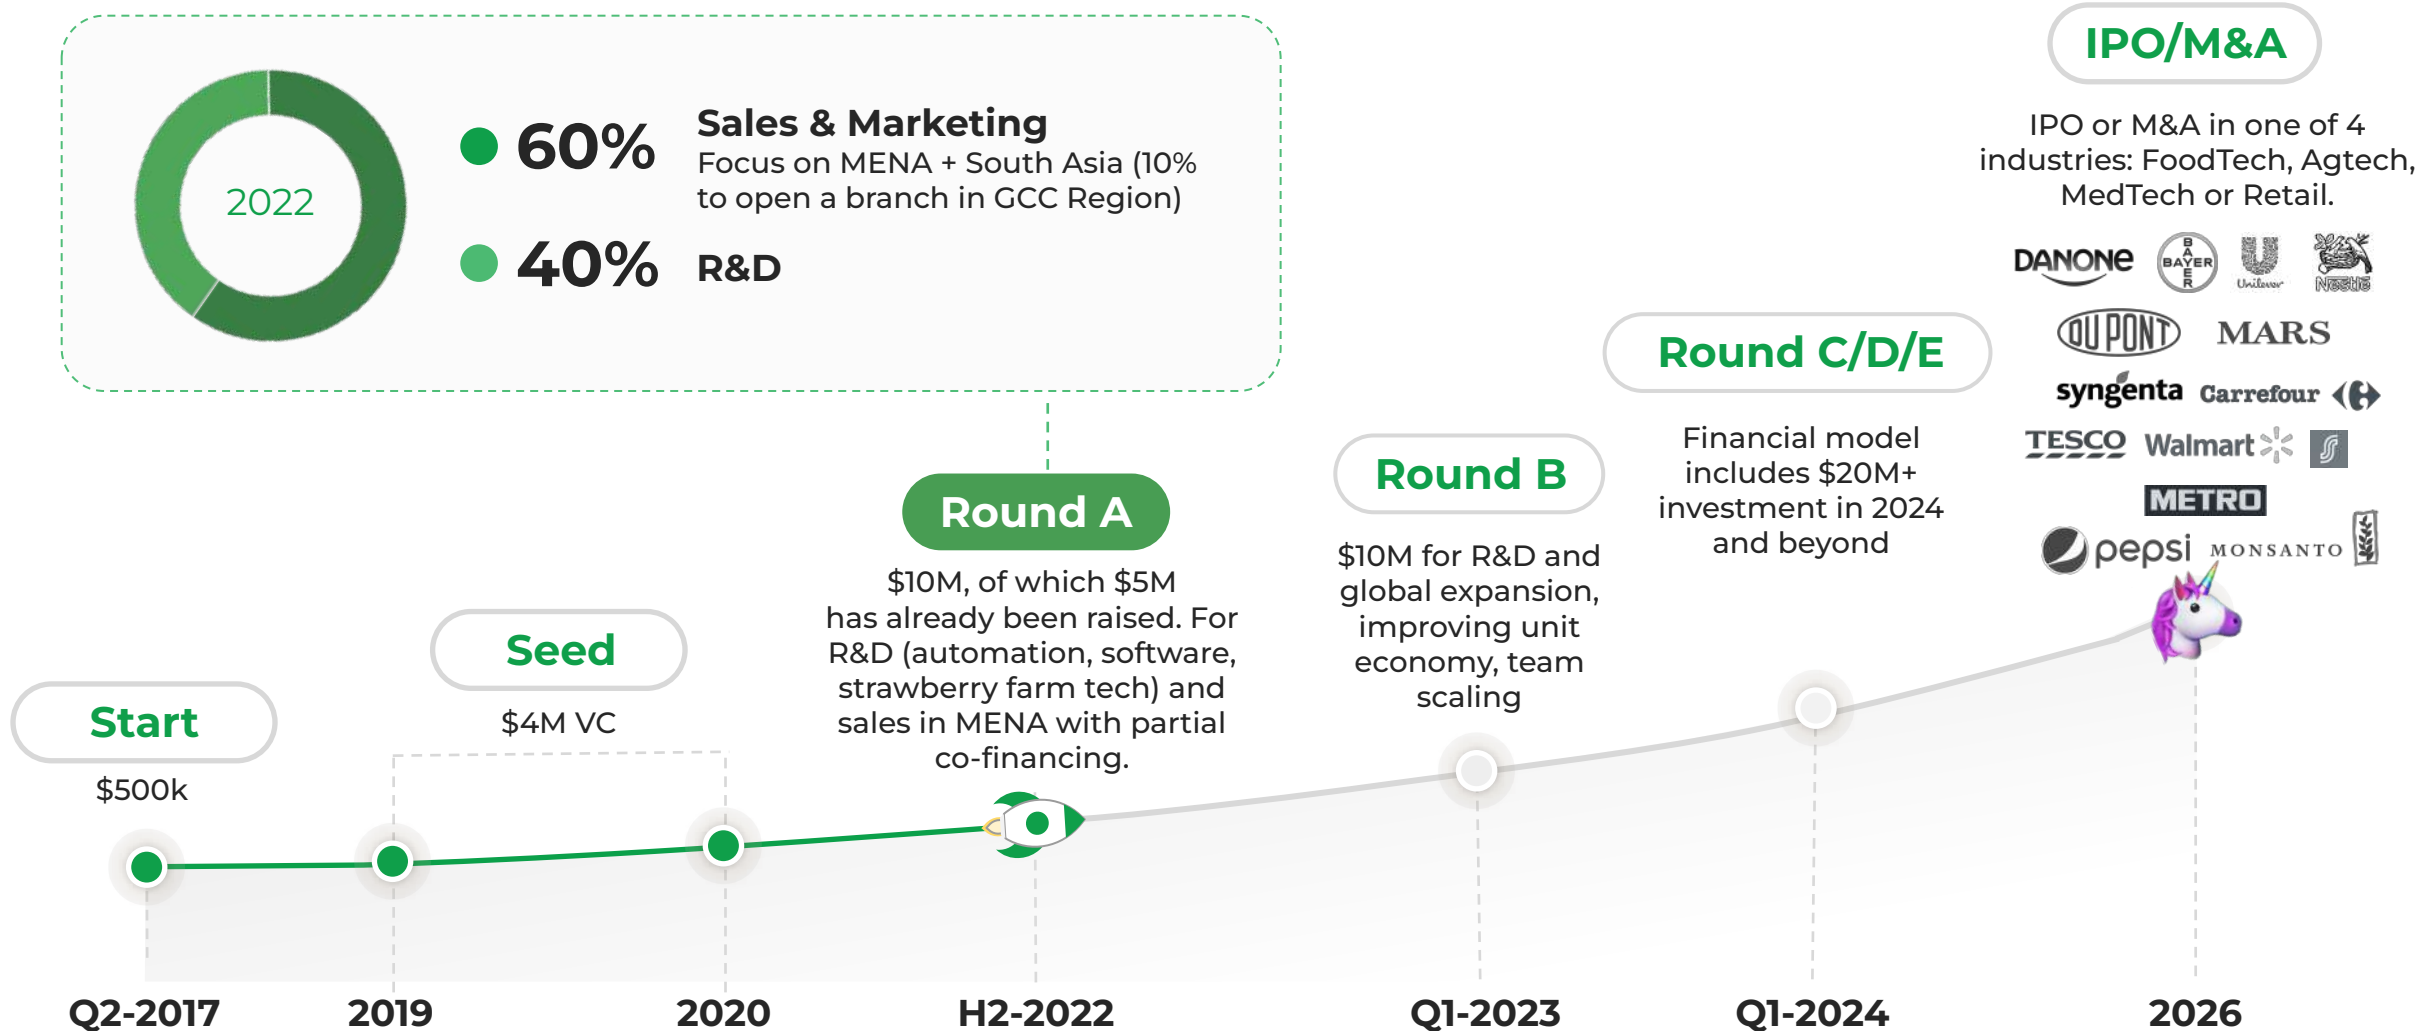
2022

60% Sales & Marketing
Focus on MENA + South Asia (10% to open a branch in GCC Region)

40% R&D

IPO/M&A

IPO or M&A in one of 4 industries: FoodTech, Agtech, MedTech or Retail.

DANONE BAYER Unilever Nestlé
DUPONT MARS
syngenta Carrefour
TESCO Walmart
METRO
pepsi MONSANTO

Round C/D/E

Financial model includes $20M+ investment in 2024 and beyond

Round B

$10M for R&D and global expansion, improving unit economy, team scaling

Round A

$10M, of which $5M has already been raised. For R&D (automation, software, strawberry farm tech) and sales in MENA with partial co-financing.

Seed

$4M VC

Start

$500k

Q2-2017 2019 2020 H2-2022 Q1-2023 Q1-2024 2026